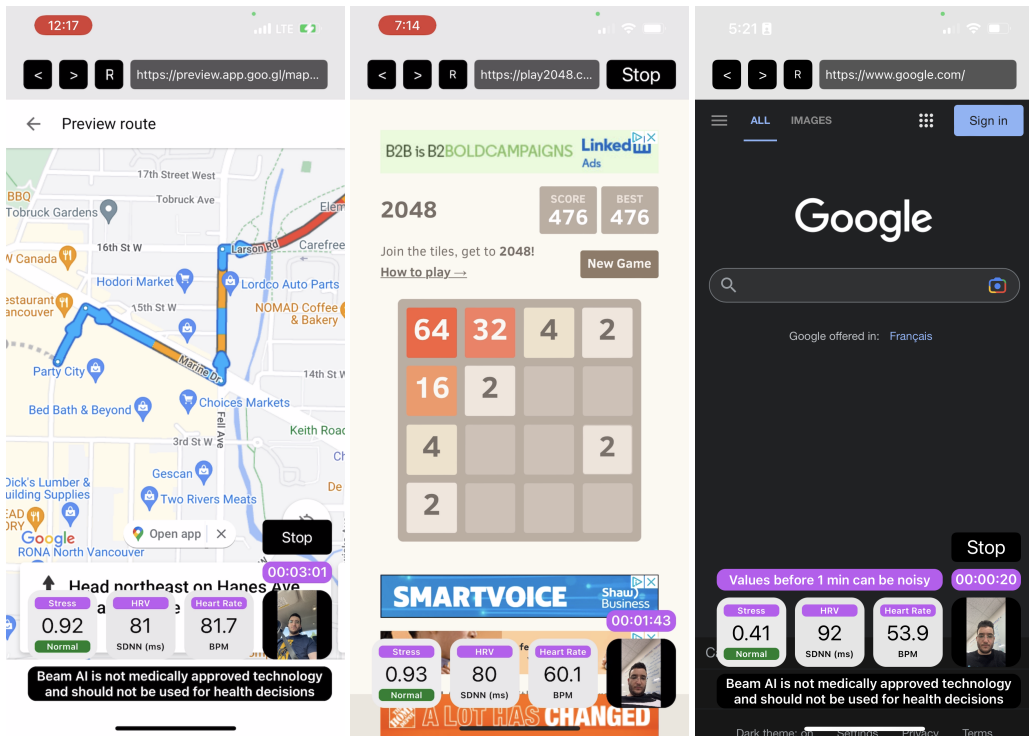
12:17 LTE

< > R https://preview.app.goo.gl/map...

Preview route

17th Street West
Tobruck Ave
Tobruck Gardens
16th St W
Larson Rd
Carefree
Canada
Hodori Market
Lordco Auto Parts
estaurant ancouver
15th St W
NOMAD Coffee & Bakery
Marine Dr
Party City
14th St W
Bed Bath & Beyond
Choices Markets
Fell Ave
Keith Road
3rd St W
Gescan
Dick's Lumber & uilding Supplies
Two Rivers Meats
Google
Open app
RONA North Vancouver
Stop
00:03:01
Head northeast on Hanes Ave
Stress 0.92 Normal
HRV 81 SDNN (ms)
Heart Rate 81.7 BPM
Beam AI is not medically approved technology and should not be used for health decisions

7:14

< > R https://play2048.c... Stop

B2B is B2BOLDCAMPAIGNS LinkedIn Ads

2048
SCORE 476
BEST 476
Join the tiles, get to 2048!
How to play →
New Game

| 64 | 32 | 4 | 2 |
|---|---|---|---|
| 16 | 2 | | |
| 4 | | | 2 |
| 2 | | | |

SMARTVOICE Shaw Business
00:01:43
Stress 0.93 Normal
HRV 80 SDNN (ms)
Heart Rate 60.1 BPM
A LOT HAS CHANGED

5:21

< > R https://www.google.com/

ALL IMAGES
Sign in
Google
Google offered in: Français
Stop
Values before 1 min can be noisy
00:00:20
Stress 0.41 Normal
HRV 92 SDNN (ms)
Heart Rate 53.9 BPM
Beam AI is not medically approved technology and should not be used for health decisions
Dark theme: on Settings Privacy Terms